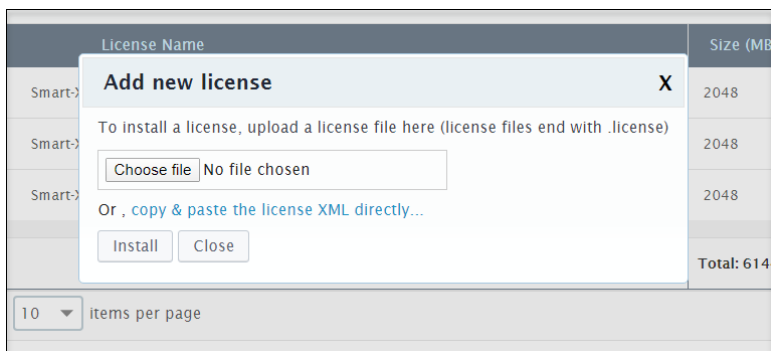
License Name

Size (MB

Smart-X

2048

Smart-X

2048

Smart-X

2048

Total: 614

Add new license

X

To install a license, upload a license file here (license files end with .license)

Choose file No file chosen

Or , copy & paste the license XML directly...

Install Close

10

items per page